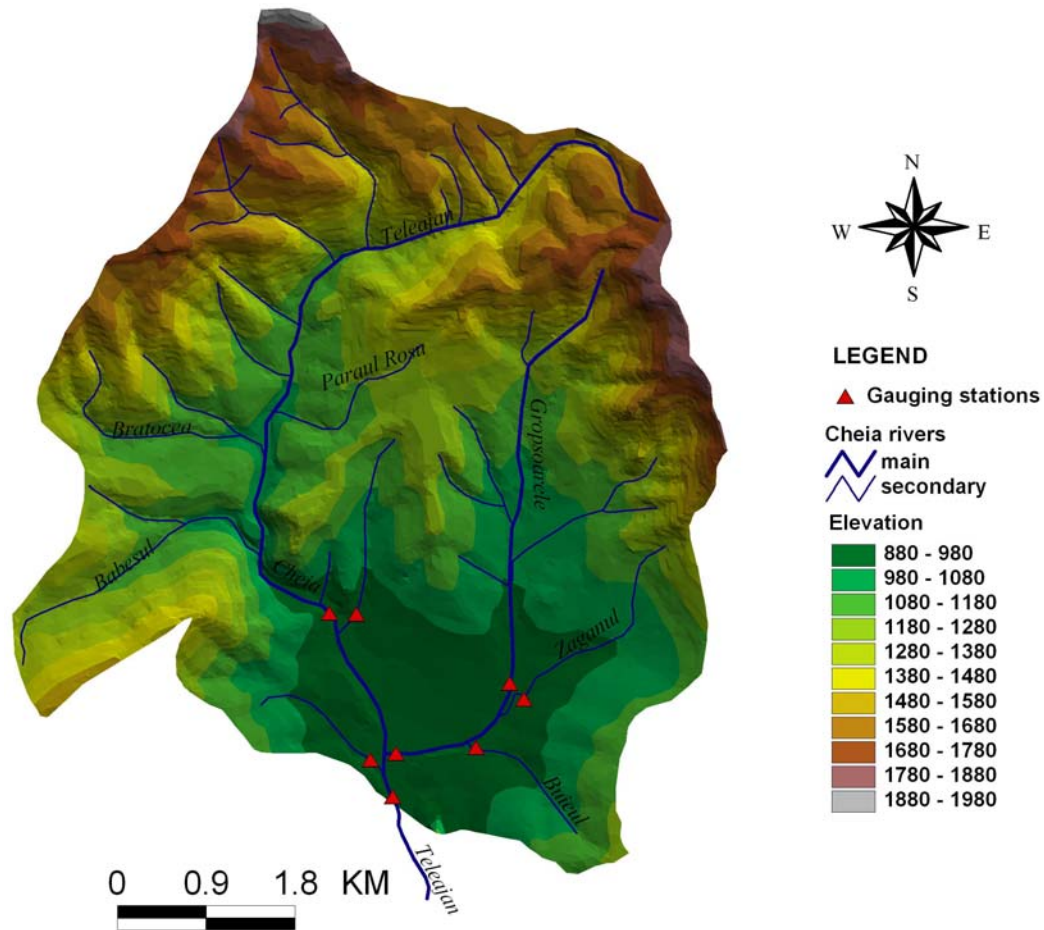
Teleajan

Paraul Rosu

Bratocea

Gropsoarele

Babesul

Cheia

Zaganul

Buteul

Teleajan

N
W
E
S

LEGEND

Gauging stations

Cheia rivers
main
secondary

Elevation

880 - 980
980 - 1080
1080 - 1180
1180 - 1280
1280 - 1380
1380 - 1480
1480 - 1580
1580 - 1680
1680 - 1780
1780 - 1880
1880 - 1980

0 0.9 1.8 KM